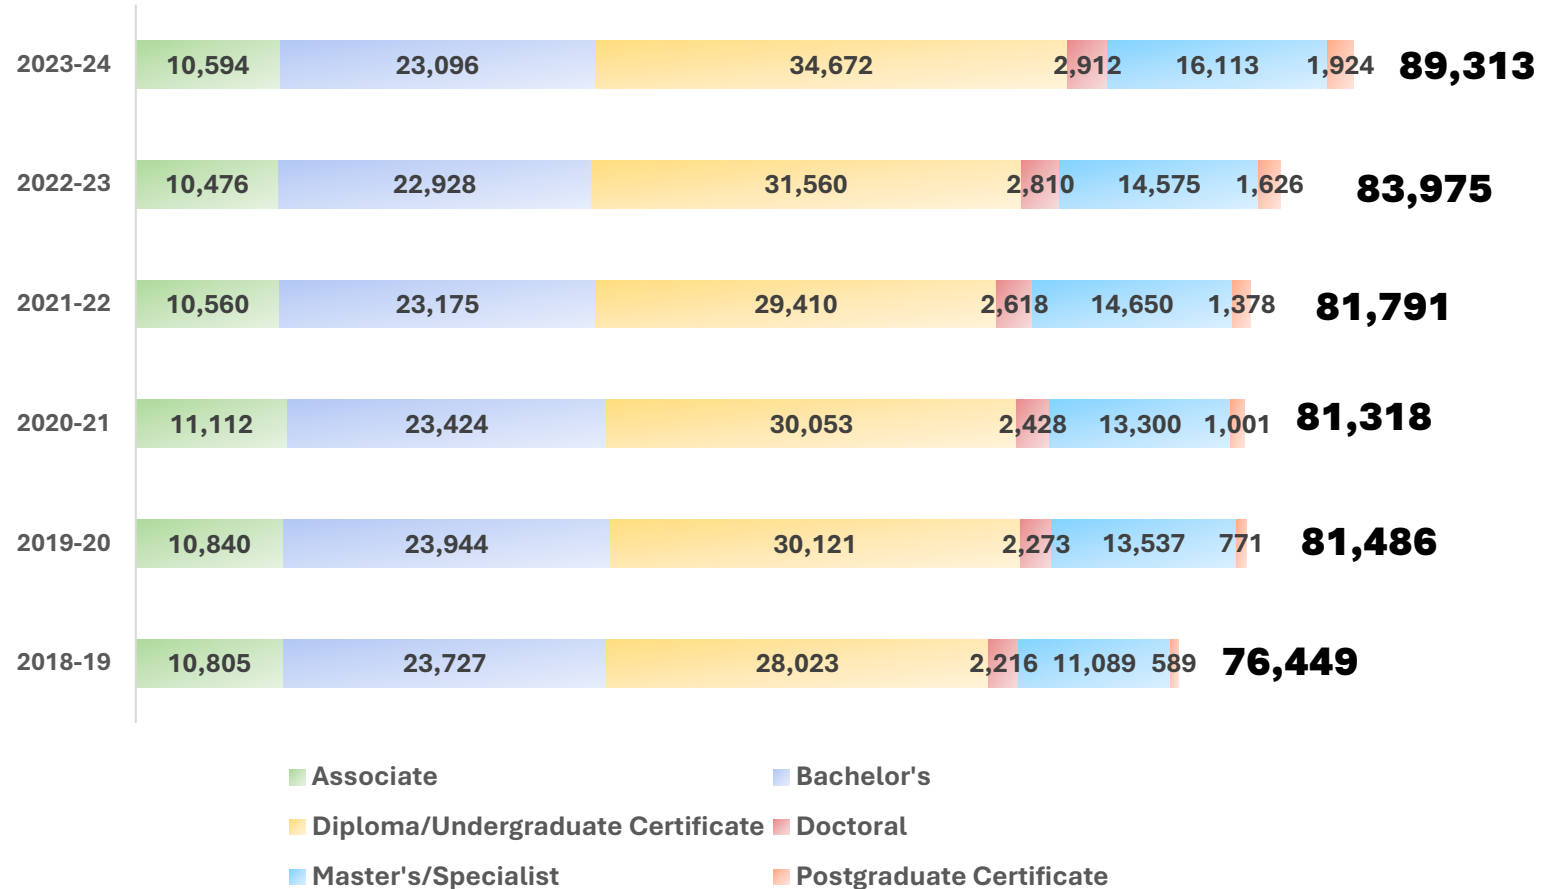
| Year | Associate | Bachelor's | Diploma/Undergraduate Certificate | Doctoral | Master's/Specialist | Postgraduate Certificate | Total |
|---|---|---|---|---|---|---|---|
| 2023-24 | 10,594 | 23,096 | 34,672 | 2,912 | 16,113 | 1,924 | 89,313 |
| 2022-23 | 10,476 | 22,928 | 31,560 | 2,810 | 14,575 | 1,626 | 83,975 |
| 2021-22 | 10,560 | 23,175 | 29,410 | 2,618 | 14,650 | 1,378 | 81,791 |
| 2020-21 | 11,112 | 23,424 | 30,053 | 2,428 | 13,300 | 1,001 | 81,318 |
| 2019-20 | 10,840 | 23,944 | 30,121 | 2,273 | 13,537 | 771 | 81,486 |
| 2018-19 | 10,805 | 23,727 | 28,023 | 2,216 | 11,089 | 589 | 76,449 |

Associate
Bachelor's
Diploma/Undergraduate Certificate
Doctoral
Master's/Specialist
Postgraduate Certificate